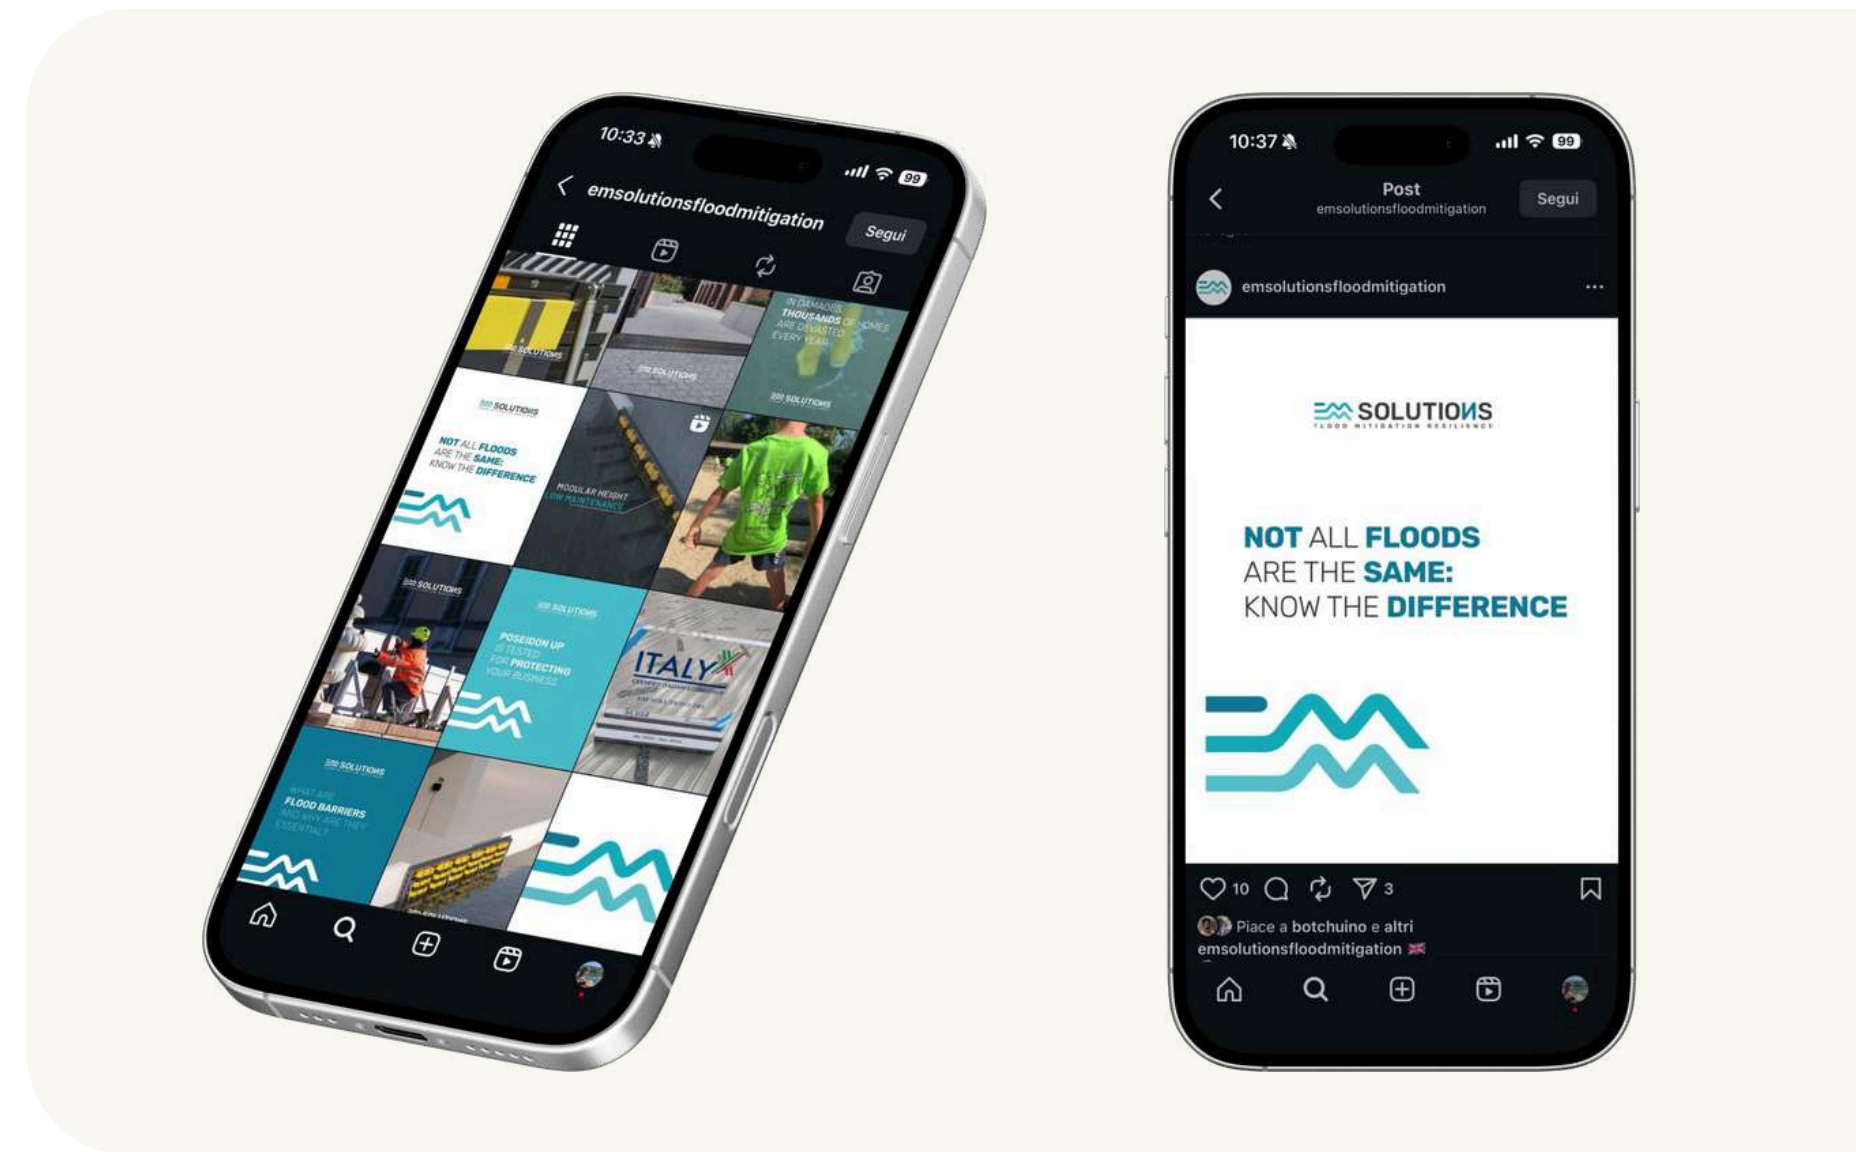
10:33

99

emsolutionsfloodmitigation

Segui

SOLUTIONS

SOLUTIONS

IN DAMAGES THOUSANDS OF HOMES ARE DEVASTED EVERY YEAR

SOLUTIONS

SOLUTIONS

NOT ALL FLOODS ARE THE SAME: KNOW THE DIFFERENCE

MODULAR HEIGHT LOW MAINTENANCE

SOLUTIONS

SOLUTIONS

POSEIDON UP IS TESTED FOR PROTECTING YOUR BUSINESS

ITALY

SOLUTIONS

WHAT ARE FLOOD BARRIERS AND WHY ARE THEY ESSENTIAL?

10:37

99

Post
emsolutionsfloodmitigation

Segui

emsolutionsfloodmitigation

SOLUTIONS
FLOOD MITIGATION RESILIENCE

NOT ALL FLOODS ARE THE SAME: KNOW THE DIFFERENCE

10

3

Piace a botchuino e altri
emsolutionsfloodmitigation